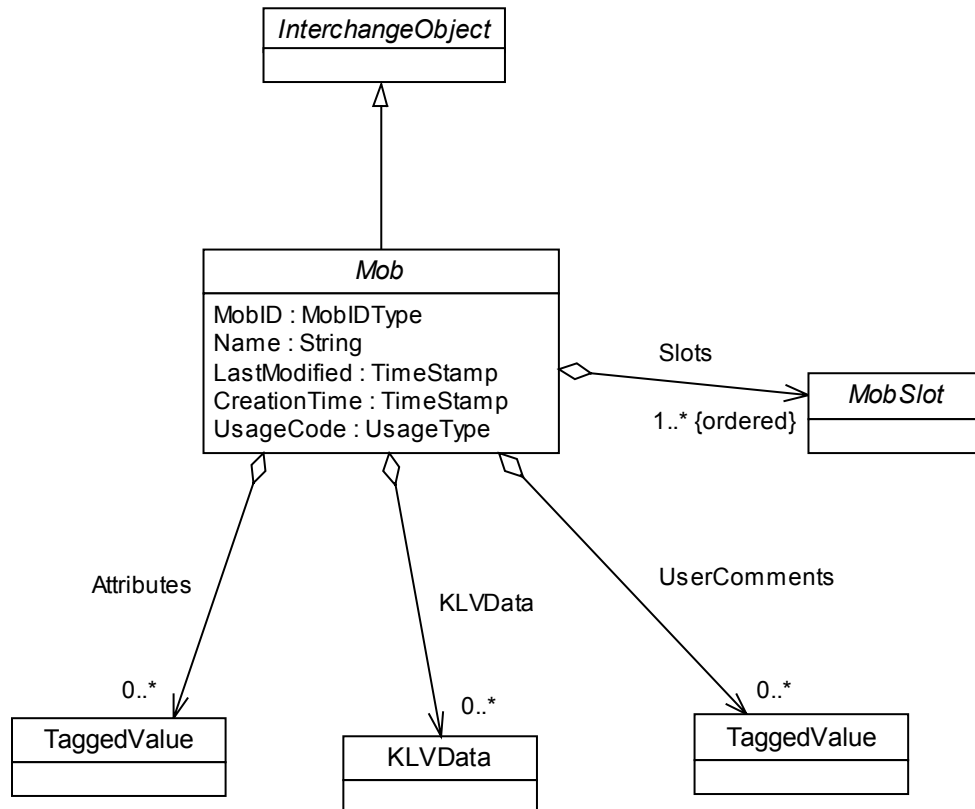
InterchangeObject

Mob

MobID : MobIDType
Name : String
LastModified : TimeStamp
CreationTime : TimeStamp
UsageCode : UsageType

Slots

MobSlot

1..* {ordered}

Attributes

KLVData

UserComments

0..*

TaggedValue

0..*

KLVData

0..*

TaggedValue